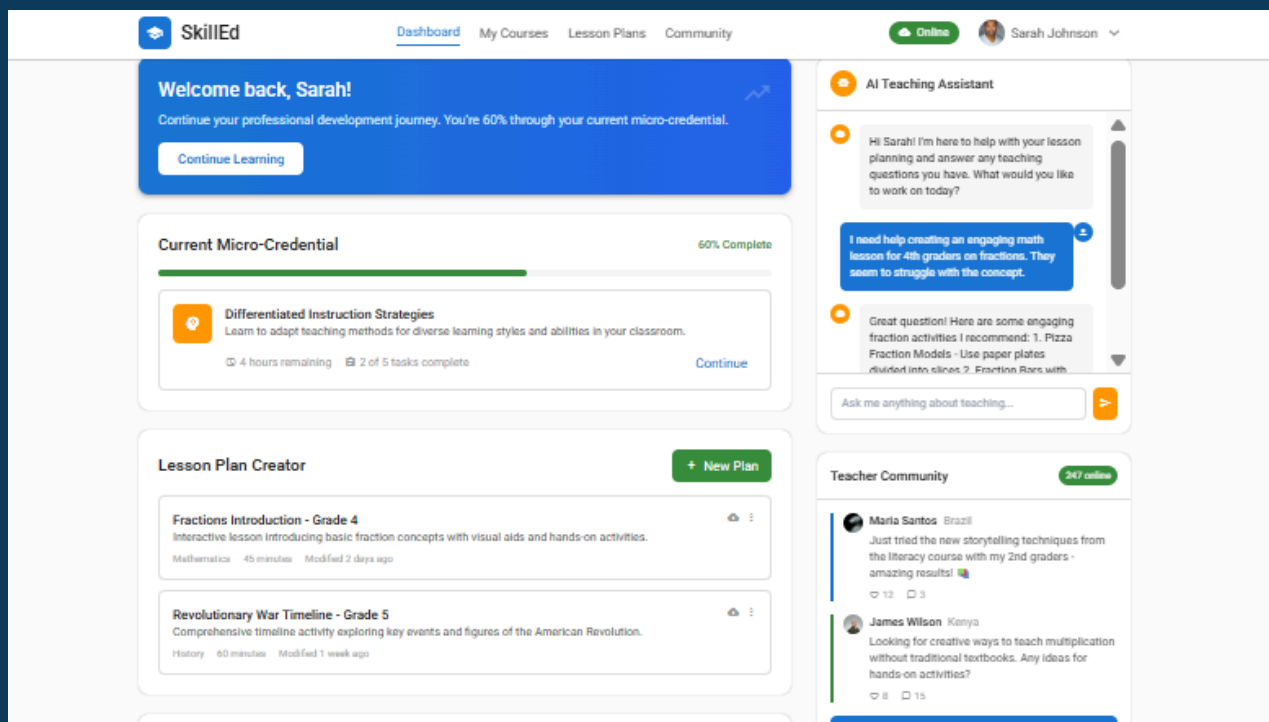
SkillEd

Dashboard My Courses Lesson Plans Community

Online Sarah Johnson

Welcome back, Sarah!

Continue your professional development journey. You're 60% through your current micro-credential.

Continue Learning

Current Micro-Credential

60% Complete

Differentiated Instruction Strategies

Learn to adapt teaching methods for diverse learning styles and abilities in your classroom.

4 hours remaining 2 of 5 tasks complete

Continue

Lesson Plan Creator

+ New Plan

Fractions Introduction - Grade 4

Interactive lesson introducing basic fraction concepts with visual aids and hands-on activities.

Mathematics 45 minutes Modified 2 days ago

Revolutionary War Timeline - Grade 5

Comprehensive timeline activity exploring key events and figures of the American Revolution.

History 60 minutes Modified 1 week ago

AI Teaching Assistant

Hi Sarah! I'm here to help with your lesson planning and answer any teaching questions you have. What would you like to work on today?

I need help creating an engaging math lesson for 4th graders on fractions. They seem to struggle with the concept.

Great question! Here are some engaging fraction activities I recommend: 1. Pizza Fraction Models - Use paper plates divided into slices 2. Fraction Bars with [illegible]

Ask me anything about teaching...

Teacher Community

247 online

Maria Santos Brazil

Just tried the new storytelling techniques from the literacy course with my 2nd graders - amazing results!

12 3

James Wilson Kenya

Looking for creative ways to teach multiplication without traditional textbooks. Any ideas for hands-on activities?

8 15